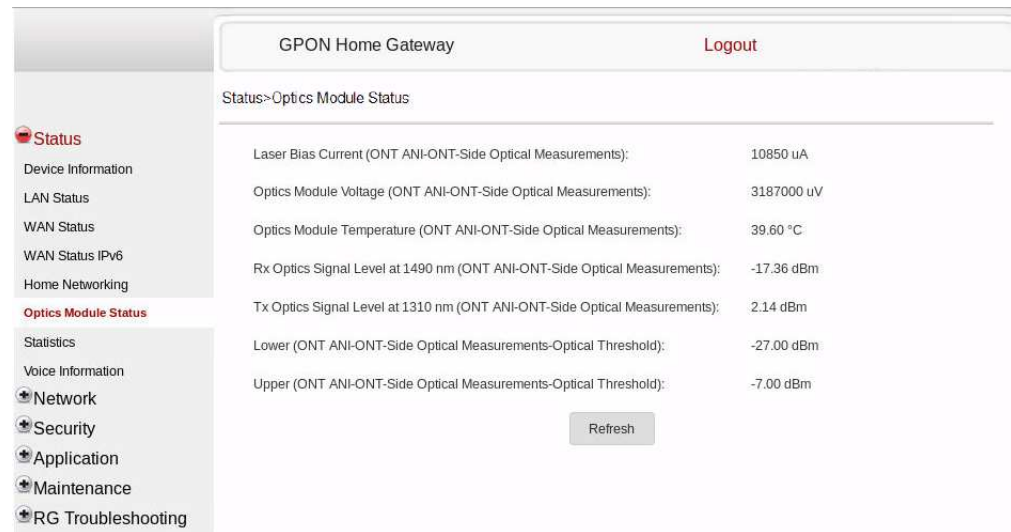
GPON Home Gateway

Logout

Status>Optics Module Status

Status
Device Information
LAN Status
WAN Status
WAN Status IPv6
Home Networking
Optics Module Status
Statistics
Voice Information
Network
Security
Application
Maintenance
RG Troubleshooting

| | |
|---|---|
| Laser Bias Current (ONT ANI-ONT-Side Optical Measurements): | 10850 uA |
| Optics Module Voltage (ONT ANI-ONT-Side Optical Measurements): | 3187000 uV |
| Optics Module Temperature (ONT ANI-ONT-Side Optical Measurements): | 39.60 °C |
| Rx Optics Signal Level at 1490 nm (ONT ANI-ONT-Side Optical Measurements): | -17.36 dBm |
| Tx Optics Signal Level at 1310 nm (ONT ANI-ONT-Side Optical Measurements): | 2.14 dBm |
| Lower (ONT ANI-ONT-Side Optical Measurements-Optical Threshold): | -27.00 dBm |
| Upper (ONT ANI-ONT-Side Optical Measurements-Optical Threshold): | -7.00 dBm |

Refresh